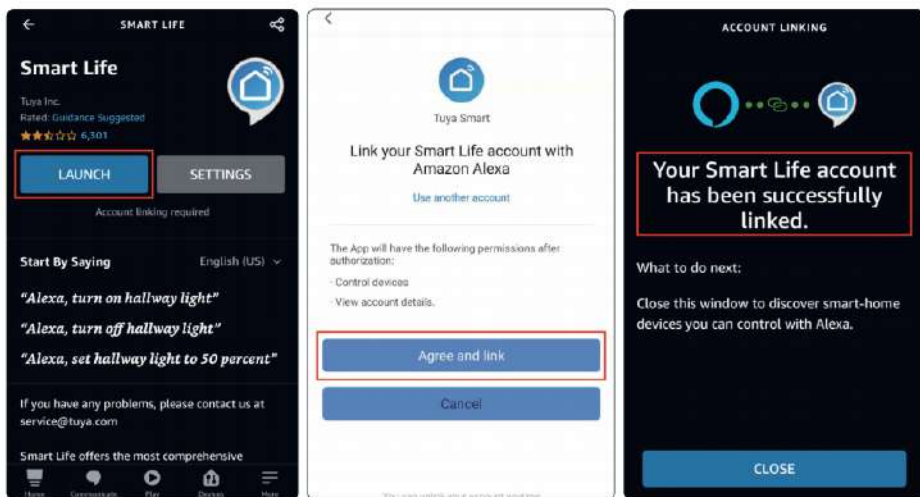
SMART LIFE

Smart Life

Tuya Inc.

Rated: Guidance Suggested

6,301

LAUNCH

SETTINGS

Account linking required

Start By Saying

English (US)

"Alexa, turn on hallway light"

"Alexa, turn off hallway light"

"Alexa, set hallway light to 50 percent"

If you have any problems, please contact us at service@tuya.com

Smart Life offers the most comprehensive

Home Communicate Play Devices More

Tuya Smart

Link your Smart Life account with Amazon Alexa

Use another account

The App will have the following permissions after authorization:

· Control devices

· View account details.

Agree and link

Cancel

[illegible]

ACCOUNT LINKING

Your Smart Life account has been successfully linked.

What to do next:

Close this window to discover smart-home devices you can control with Alexa.

CLOSE